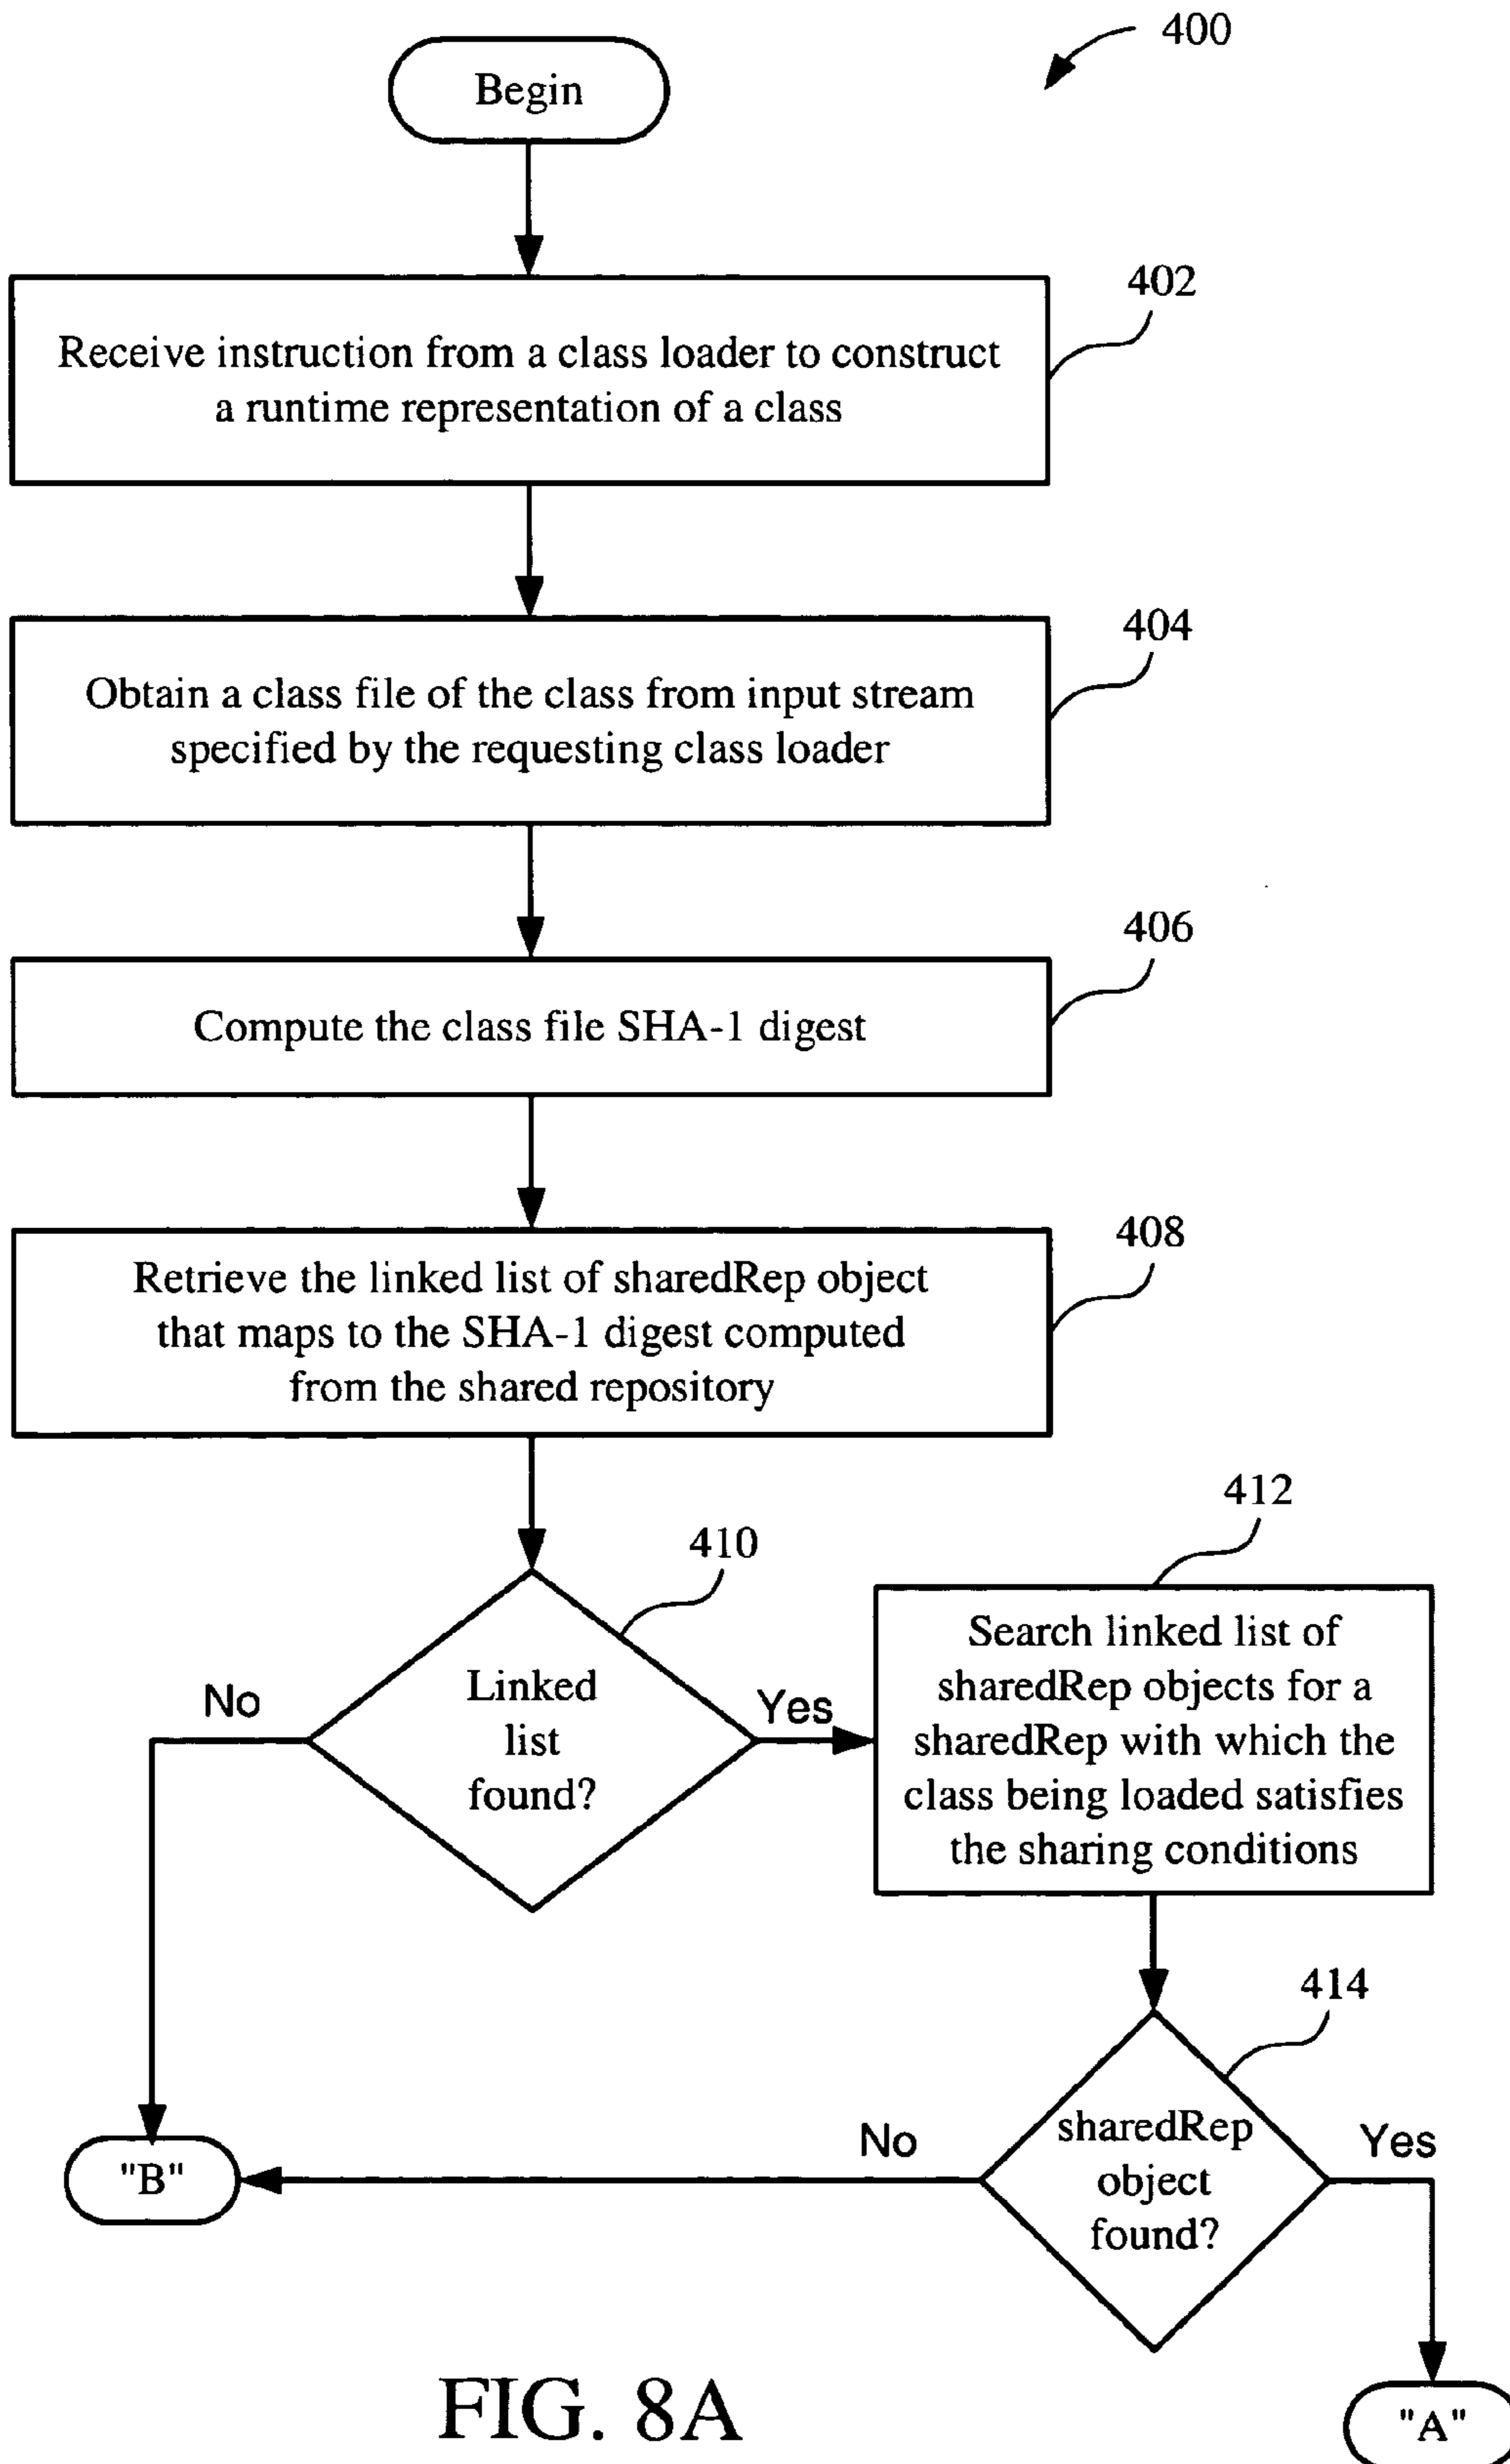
400

Begin

402

Receive instruction from a class loader to construct a runtime representation of a class

404

Obtain a class file of the class from input stream specified by the requesting class loader

406

Compute the class file SHA-1 digest

408

Retrieve the linked list of sharedRep object that maps to the SHA-1 digest computed from the shared repository

410

Linked list found?

No

Yes

412

Search linked list of sharedRep objects for a sharedRep with which the class being loaded satisfies the sharing conditions

414

sharedRep object found?

No

Yes

"B"

"A"

FIG. 8A